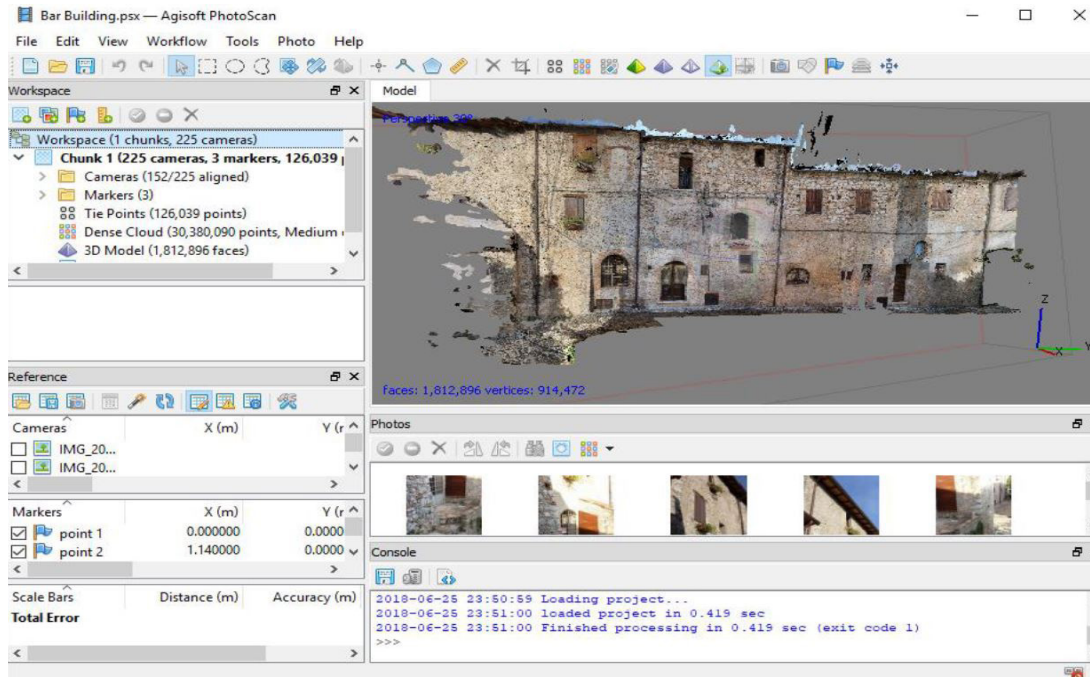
Bar Building.psx — Agisoft PhotoScan

File Edit View Workflow Tools Photo Help

Workspace

Workspace (1 chunks, 225 cameras)
Chunk 1 (225 cameras, 3 markers, 126,039 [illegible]
Cameras (152/225 aligned)
Markers (3)
Tie Points (126,039 points)
Dense Cloud (30,380,090 points, Medium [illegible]
3D Model (1,812,896 faces)

Reference

| Cameras | X (m) | Y (r |
|---|---|---|
| IMG_20... | | |
| IMG_20... | | |

| Markers | X (m) | Y (r |
|---|---|---|
| point 1 | 0.000000 | 0.0000 |
| point 2 | 1.140000 | 0.0000 |

| Scale Bars | Distance (m) | Accuracy (m) |
|---|---|---|
| Total Error | | |

Model

Perspective 30°

Z

Y

X

faces: 1,812,896 vertices: 914,472

Photos

Console

2018-06-25 23:50:59 Loading project...
2018-06-25 23:51:00 loaded project in 0.419 sec
2018-06-25 23:51:00 Finished processing in 0.419 sec (exit code 1)
>>>